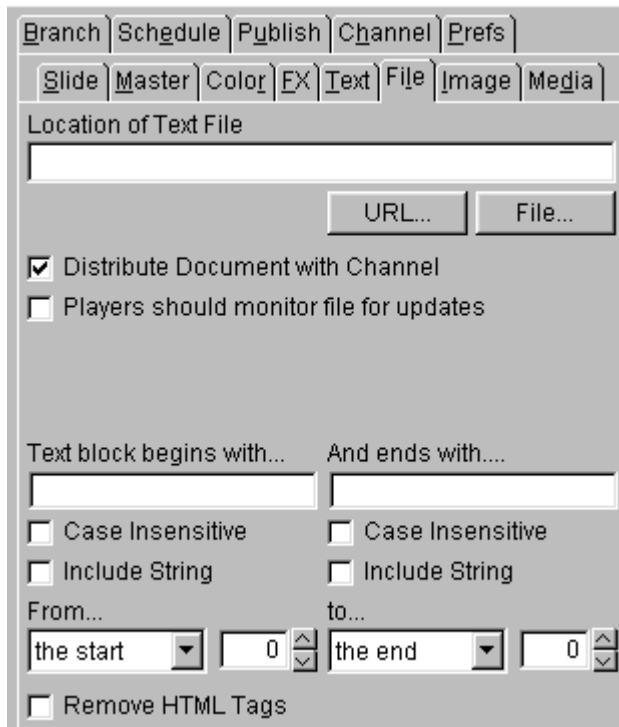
Branch | Schedule | Publish | Channel | Prefs

Slide | Master | Color | FX | Text | File | Image | Media

Location of Text File

URL... File...

☑ Distribute Document with Channel

☐ Players should monitor file for updates

Text block begins with...

And ends with....

☐ Case Insensitive

☐ Case Insensitive

☐ Include String

☐ Include String

From...

to...

the start 0

the end 0

☐ Remove HTML Tags